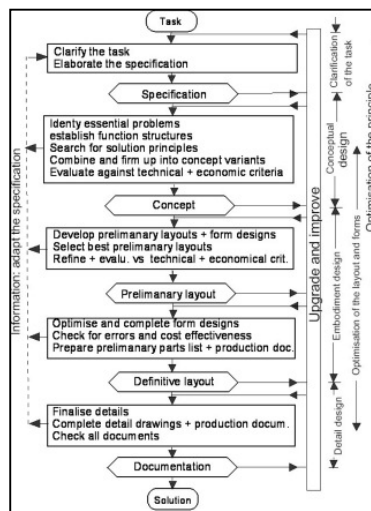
Task

Clarify the task
Elaborate the specification

Specification

Identy essential problems
establish function structures
Search for solution principles
Combine and firm up into concept variants
Evaluate against technical + economic criteria

Concept

Develop preliminary layouts + form designs
Select best preliminary layouts
Refine + evalu. vs technical + economical crit.

Prelimanary layout

Optimise and complete form designs
Check for errors and cost effectiveness
Prepare preliminary parts list + production doc.

Definitive layout

Finalise details
Complete detail drawings + production docum.
Check all documents

Documentation

Solution

Information: adapt the specification

Upgrade and improve

Clarification of the task

Conceptual design

Embodiment design

Detail design

Optimisation of the principle

Optimisation of the layout and forms

Optimisation of the production